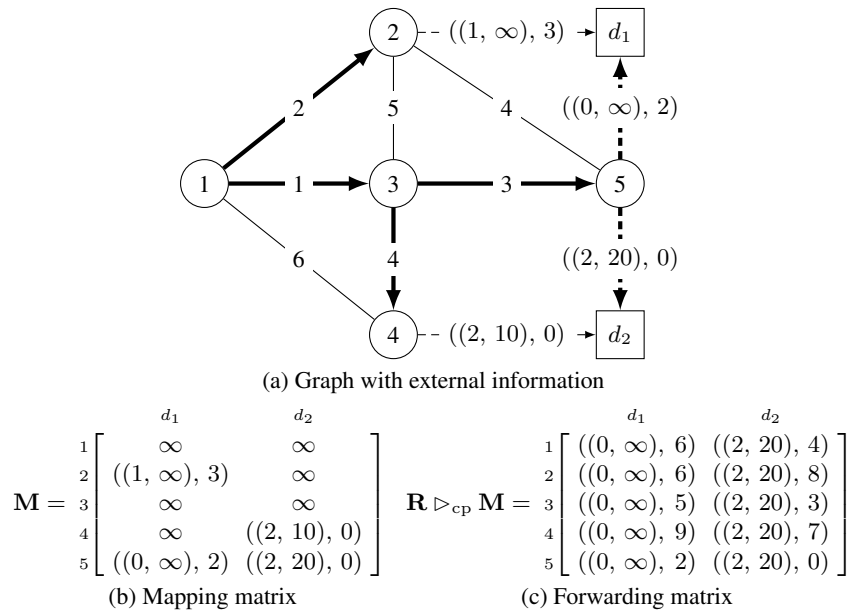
2 - - ((1, ∞), 3) → $d_1$

2

5

4

((0, ∞), 2)

1 — 1 → 3 — 3 → 5

6

4

((2, 20), 0)

4 - - ((2, 10), 0) → $d_2$

(a) Graph with external information

$\mathbf{M} = \begin{array}{c} \\ 1 \\ 2 \\ 3 \\ 4 \\ 5 \end{array} \begin{array}{cc} d_1 & d_2 \\ \end{array} \begin{bmatrix} \infty & \infty \\ ((1, \infty), 3) & \infty \\ \infty & \infty \\ \infty & ((2, 10), 0) \\ ((0, \infty), 2) & ((2, 20), 0) \end{bmatrix}$

$\mathbf{R} \rhd_{\mathrm{cp}} \mathbf{M} = \begin{array}{c} \\ 1 \\ 2 \\ 3 \\ 4 \\ 5 \end{array} \begin{array}{cc} d_1 & d_2 \\ \end{array} \begin{bmatrix} ((0, \infty), 6) & ((2, 20), 4) \\ ((0, \infty), 6) & ((2, 20), 8) \\ ((0, \infty), 5) & ((2, 20), 3) \\ ((0, \infty), 9) & ((2, 20), 7) \\ ((0, \infty), 2) & ((2, 20), 0) \end{bmatrix}$

(b) Mapping matrix

(c) Forwarding matrix